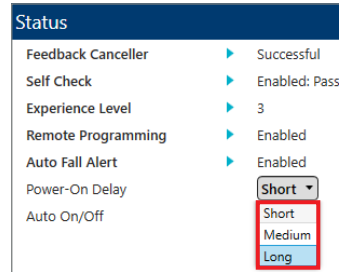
Status

| | |
|---|---|
| Feedback Canceller | Successful |
| Self Check | Enabled: Pass |
| Experience Level | 3 |
| Remote Programming | Enabled |
| Auto Fall Alert | Enabled |
| Power-On Delay | Short ▾ |
| Auto On/Off | |

Short
Medium
Long